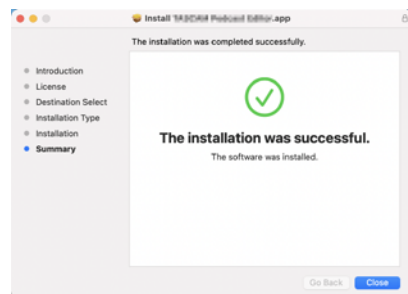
Install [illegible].app

The installation was completed successfully.

Introduction
License
Destination Select
Installation Type
Installation
Summary

The installation was successful.

The software was installed.

Go Back
Close